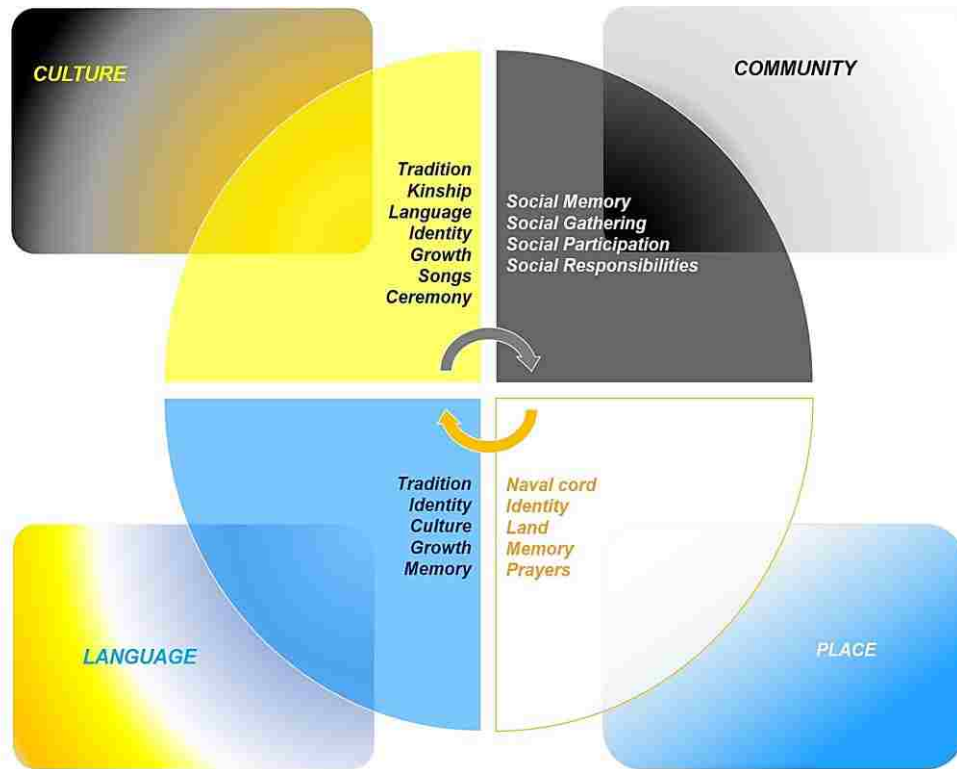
CULTURE

COMMUNITY

Tradition
Kinship
Language
Identity
Growth
Songs
Ceremony

Social Memory
Social Gathering
Social Participation
Social Responsibilities

Tradition
Identity
Culture
Growth
Memory

Naval cord
Identity
Land
Memory
Prayers

LANGUAGE

PLACE